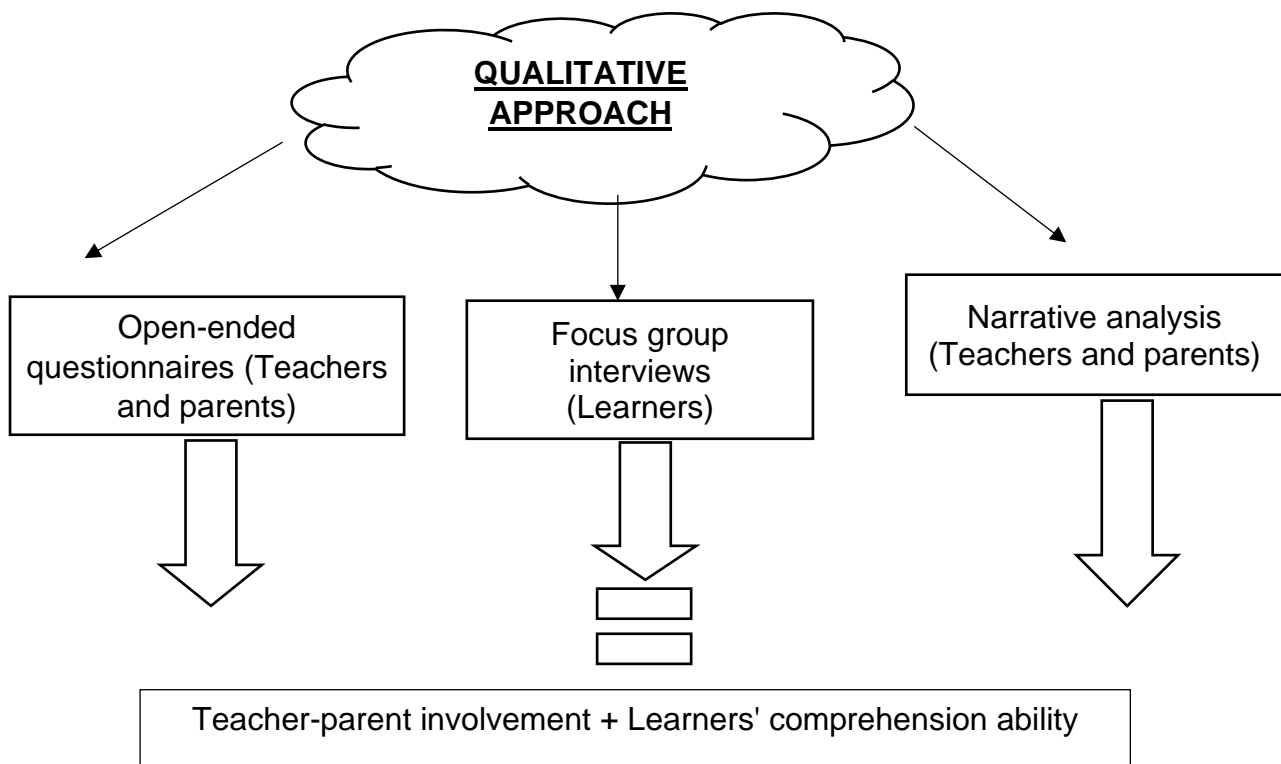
QUALITATIVE APPROACH

Open-ended questionnaires (Teachers and parents)

Focus group interviews (Learners)

Narrative analysis (Teachers and parents)

Teacher-parent involvement + Learners' comprehension ability